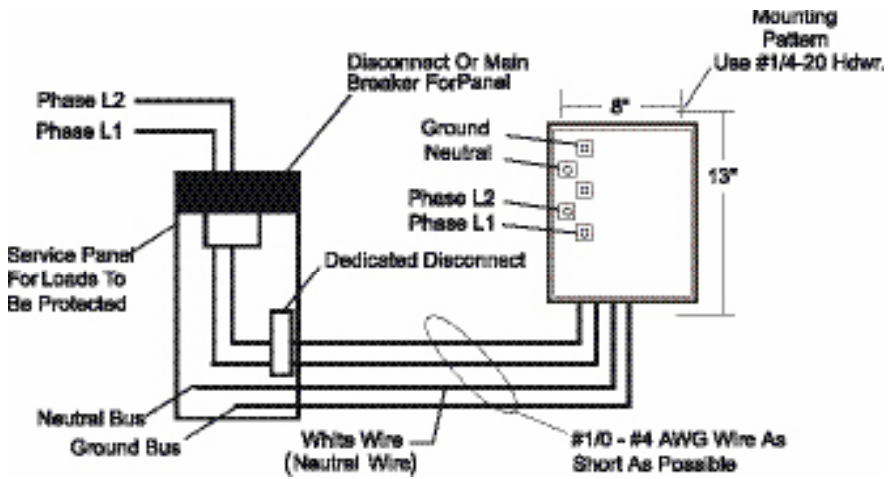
Mounting Pattern Use #1/4-20 Hdwr.

Disconnect Or Main Breaker ForPanel

Phase L2

Phase L1

8"

13"

Ground

Neutral

Phase L2

Phase L1

Service Panel For Loads To Be Protected

Dedicated Disconnect

Neutral Bus

Ground Bus

White Wire (Neutral Wire)

#1/0 - #4 AWG Wire As Short As Possible